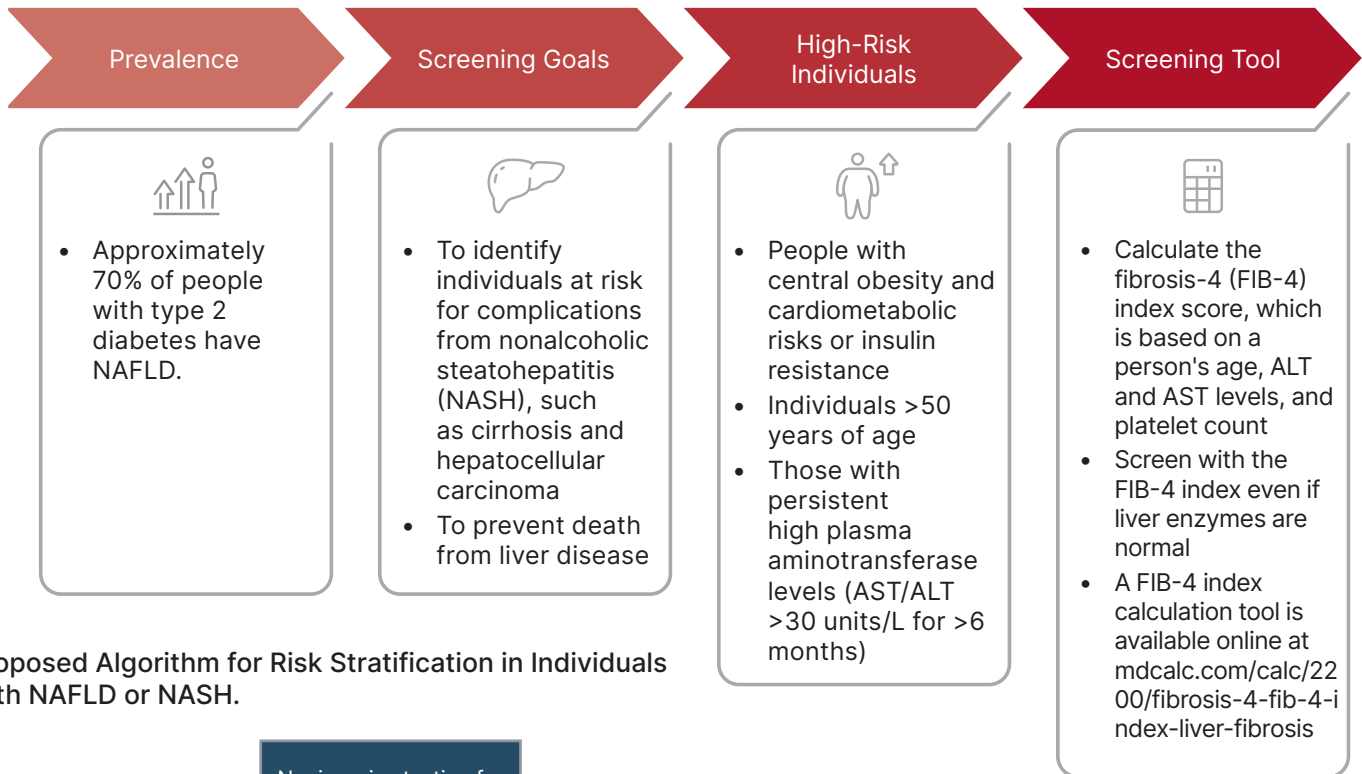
Prevalence

Screening Goals

High-Risk Individuals

Screening Tool

- Approximately 70% of people with type 2 diabetes have NAFLD.

- To identify individuals at risk for complications from nonalcoholic steatohepatitis (NASH), such as cirrhosis and hepatocellular carcinoma
- To prevent death from liver disease

- People with central obesity and cardiometabolic risks or insulin resistance
- Individuals >50 years of age
- Those with persistent high plasma aminotransferase levels (AST/ALT >30 units/L for >6 months)

- Calculate the fibrosis-4 (FIB-4) index score, which is based on a person's age, ALT and AST levels, and platelet count
- Screen with the FIB-4 index even if liver enzymes are normal
- A FIB-4 index calculation tool is available online at mdcalc.com/calc/2200/fibrosis-4-fib-4-index-liver-fibrosis

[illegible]oposed Algorithm for Risk Stratification in Individuals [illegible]th NAFLD or NASH.

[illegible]